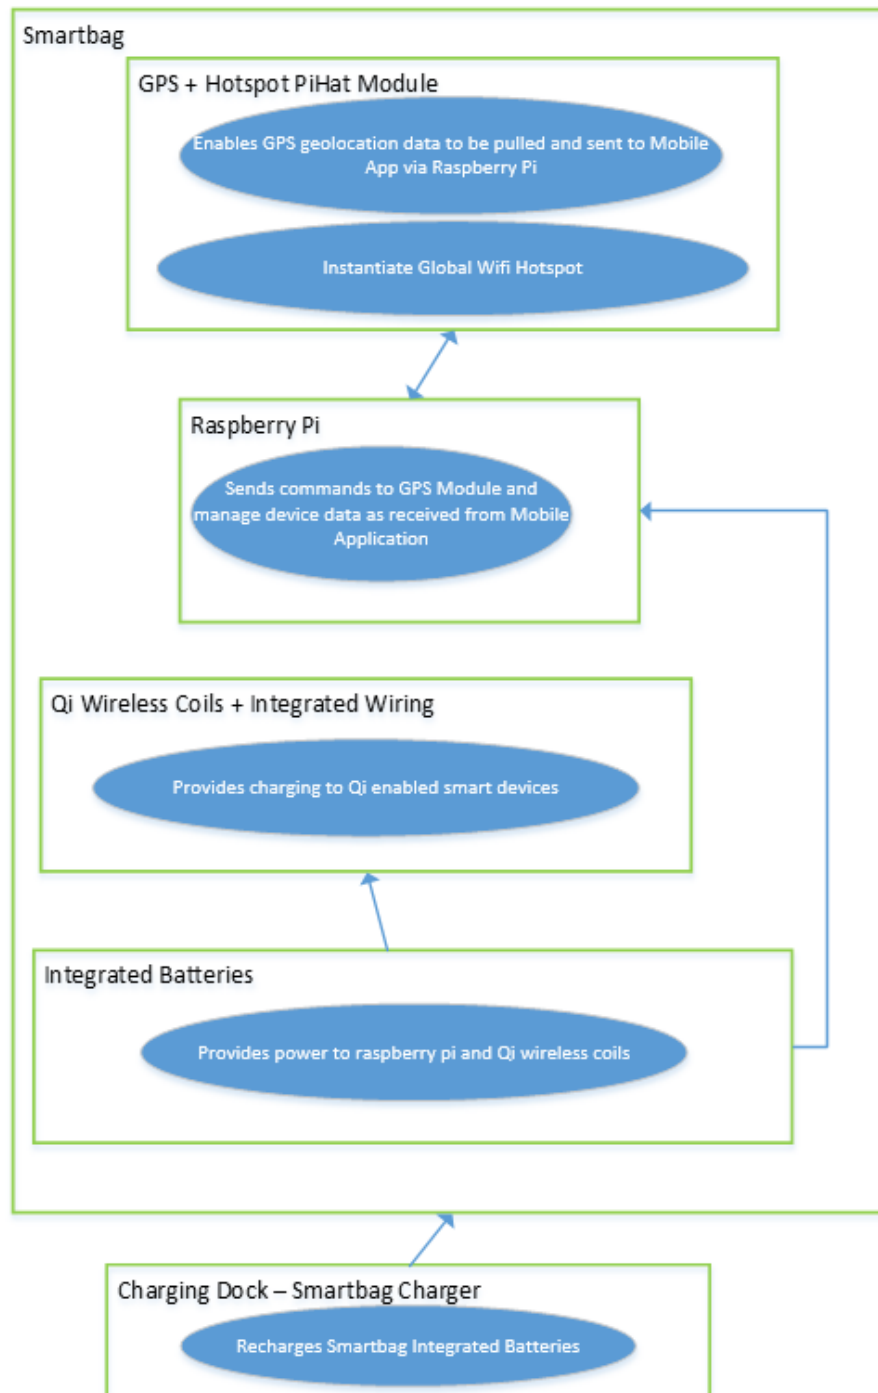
Smartbag

GPS + Hotspot PiHat Module

Enables GPS geolocation data to be pulled and sent to Mobile App via Raspberry Pi

Instantiate Global Wifi Hotspot

Raspberry Pi

Sends commands to GPS Module and manage device data as received from Mobile Application

Qi Wireless Coils + Integrated Wiring

Provides charging to Qi enabled smart devices

Integrated Batteries

Provides power to raspberry pi and Qi wireless coils

Charging Dock – Smartbag Charger

Recharges Smartbag Integrated Batteries